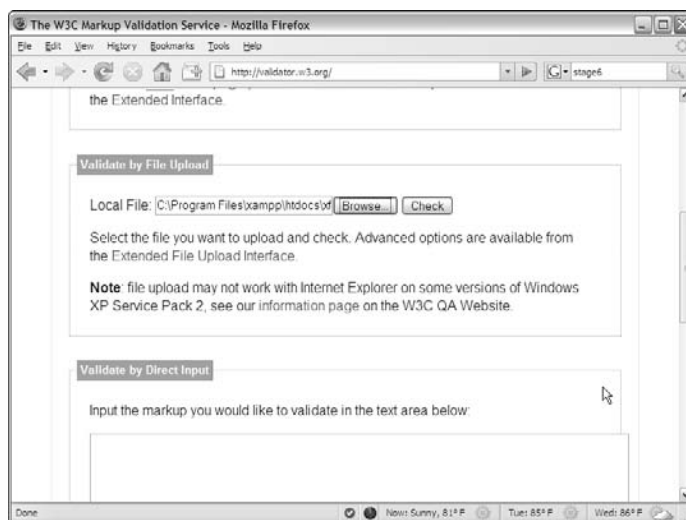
The W3C Markup Validation Service - Mozilla Firefox

File Edit View History Bookmarks Tools Help

http://validator.w3.org/

stage6

the Extended Interface.

Validate by File Upload

Local File: C:\Program Files\xampp\htdocs\xf Browse... Check

Select the file you want to upload and check. Advanced options are available from the Extended File Upload Interface.

Note: file upload may not work with Internet Explorer on some versions of Windows XP Service Pack 2, see our information page on the W3C QA Website.

Validate by Direct Input

Input the markup you would like to validate in the text area below:

Done

Now: Sunny, 81° F

Tue: 85° F

Wed: 86° F